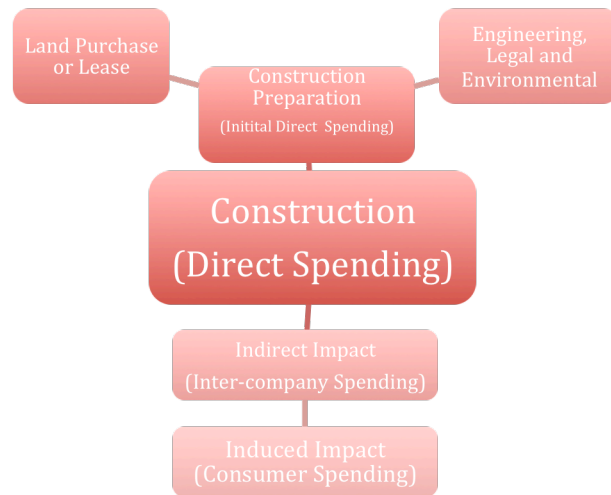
Land Purchase or Lease

Construction Preparation
(Initital Direct Spending)

Engineering, Legal and Environmental

Construction
(Direct Spending)

Indirect Impact
(Inter-company Spending)

Induced Impact
(Consumer Spending)